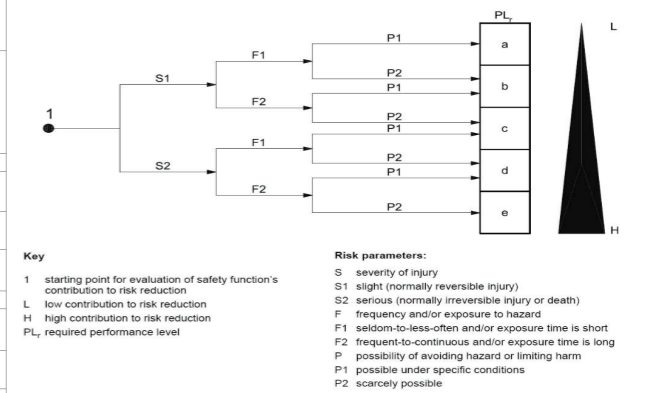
$PL_r$

L

1

S1

S2

F1

F2

F1

F2

P1

P2

P1

P2

P1

P2

P1

P2

a

b

c

d

e

H

Key

1 starting point for evaluation of safety function's contribution to risk reduction
L low contribution to risk reduction
H high contribution to risk reduction
$PL_r$ required performance level

Risk parameters:

S severity of injury
S1 slight (normally reversible injury)
S2 serious (normally irreversible injury or death)
F frequency and/or exposure to hazard
F1 seldom-to-less-often and/or exposure time is short
F2 frequent-to-continuous and/or exposure time is long
P possibility of avoiding hazard or limiting harm
P1 possible under specific conditions
P2 scarcely possible